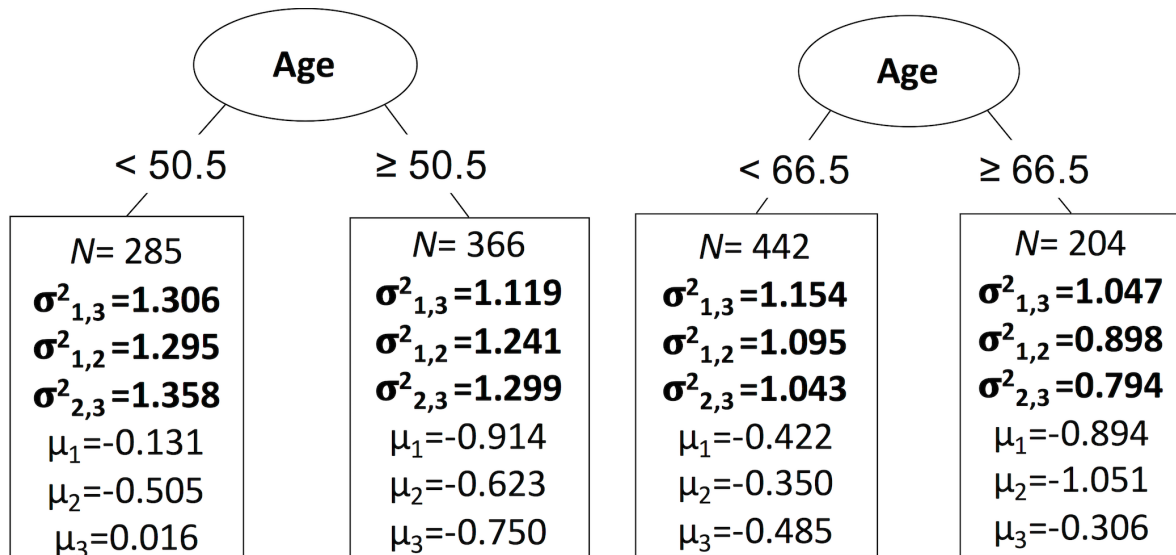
Age

$< 50.5$

$\geq 50.5$

$N$= 285
$\sigma^2_{1,3}$=1.306
$\sigma^2_{1,2}$=1.295
$\sigma^2_{2,3}$=1.358
$\mu_1$=-0.131
$\mu_2$=-0.505
$\mu_3$=0.016

$N$= 366
$\sigma^2_{1,3}$=1.119
$\sigma^2_{1,2}$=1.241
$\sigma^2_{2,3}$=1.299
$\mu_1$=-0.914
$\mu_2$=-0.623
$\mu_3$=-0.750

Age

$< 66.5$

$\geq 66.5$

$N$= 442
$\sigma^2_{1,3}$=1.154
$\sigma^2_{1,2}$=1.095
$\sigma^2_{2,3}$=1.043
$\mu_1$=-0.422
$\mu_2$=-0.350
$\mu_3$=-0.485

$N$= 204
$\sigma^2_{1,3}$=1.047
$\sigma^2_{1,2}$=0.898
$\sigma^2_{2,3}$=0.794
$\mu_1$=-0.894
$\mu_2$=-1.051
$\mu_3$=-0.306